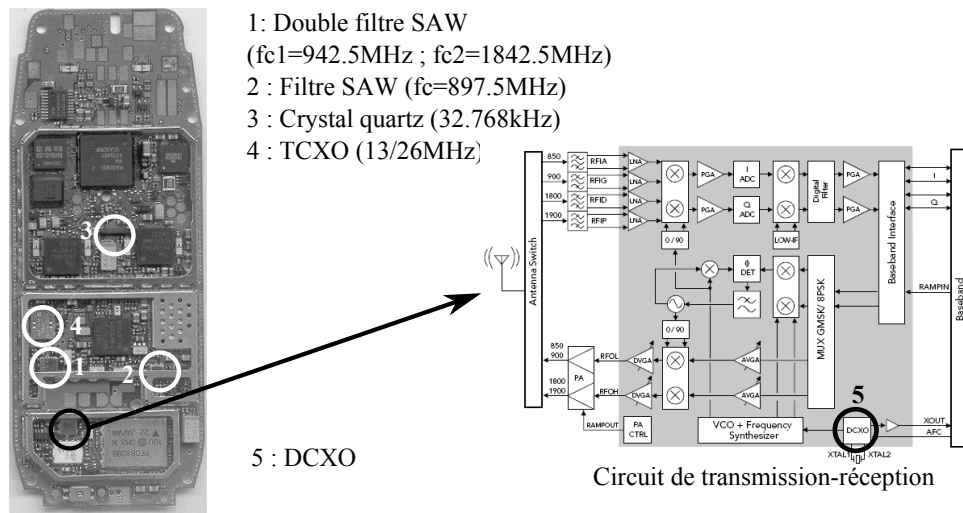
1: Double filtre SAW
(fc1=942.5MHz ; fc2=1842.5MHz)
2 : Filtre SAW (fc=897.5MHz)
3 : Crystal quartz (32.768kHz)
4 : TCXO (13/26MHz)

3
4
1
2

850
900
1800
1900
RFIA
RFIG
RFID
RFIP
LNA
LNA
LNA
LNA
PGA
PGA
I ADC
Q ADC
Digital Filter
PGA
PGA
Baseband Interface
I
Q
0 / 90
LOW-IF
Antenna Switch
ϕ DET
MUX GMSK/ 8PSK
RAMPIN
Baseband
0 / 90
850
900
1800
1900
PA
RFOL
RFOH
DVGA
DVGA
AVGA
AVGA
RAMPOUT
PA CTRL
VCO + Frequency Synthesizer
5
DCXO
XOUT
AFC
XTAL1
XTAL2

5 : DCXO

Circuit de transmission-réception